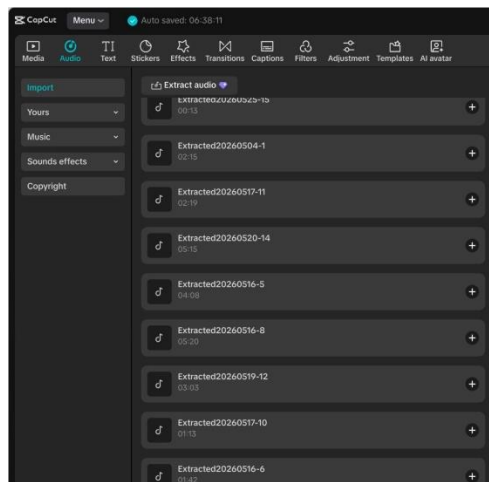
CapCut Menu Auto saved: 06:38:11

Media Audio Text Stickers Effects Transitions Captions Filters Adjustment Templates AI avatar

Import
Yours
Music
Sounds effects
Copyright

Extract audio

Extracted20260525-15
00:13

Extracted20260504-1
02:15

Extracted20260517-11
02:19

Extracted20260520-14
05:13

Extracted20260516-5
04:08

Extracted20260516-8
05:20

Extracted20260519-12
03:03

Extracted20260517-10
01:13

Extracted20260516-6
01:47